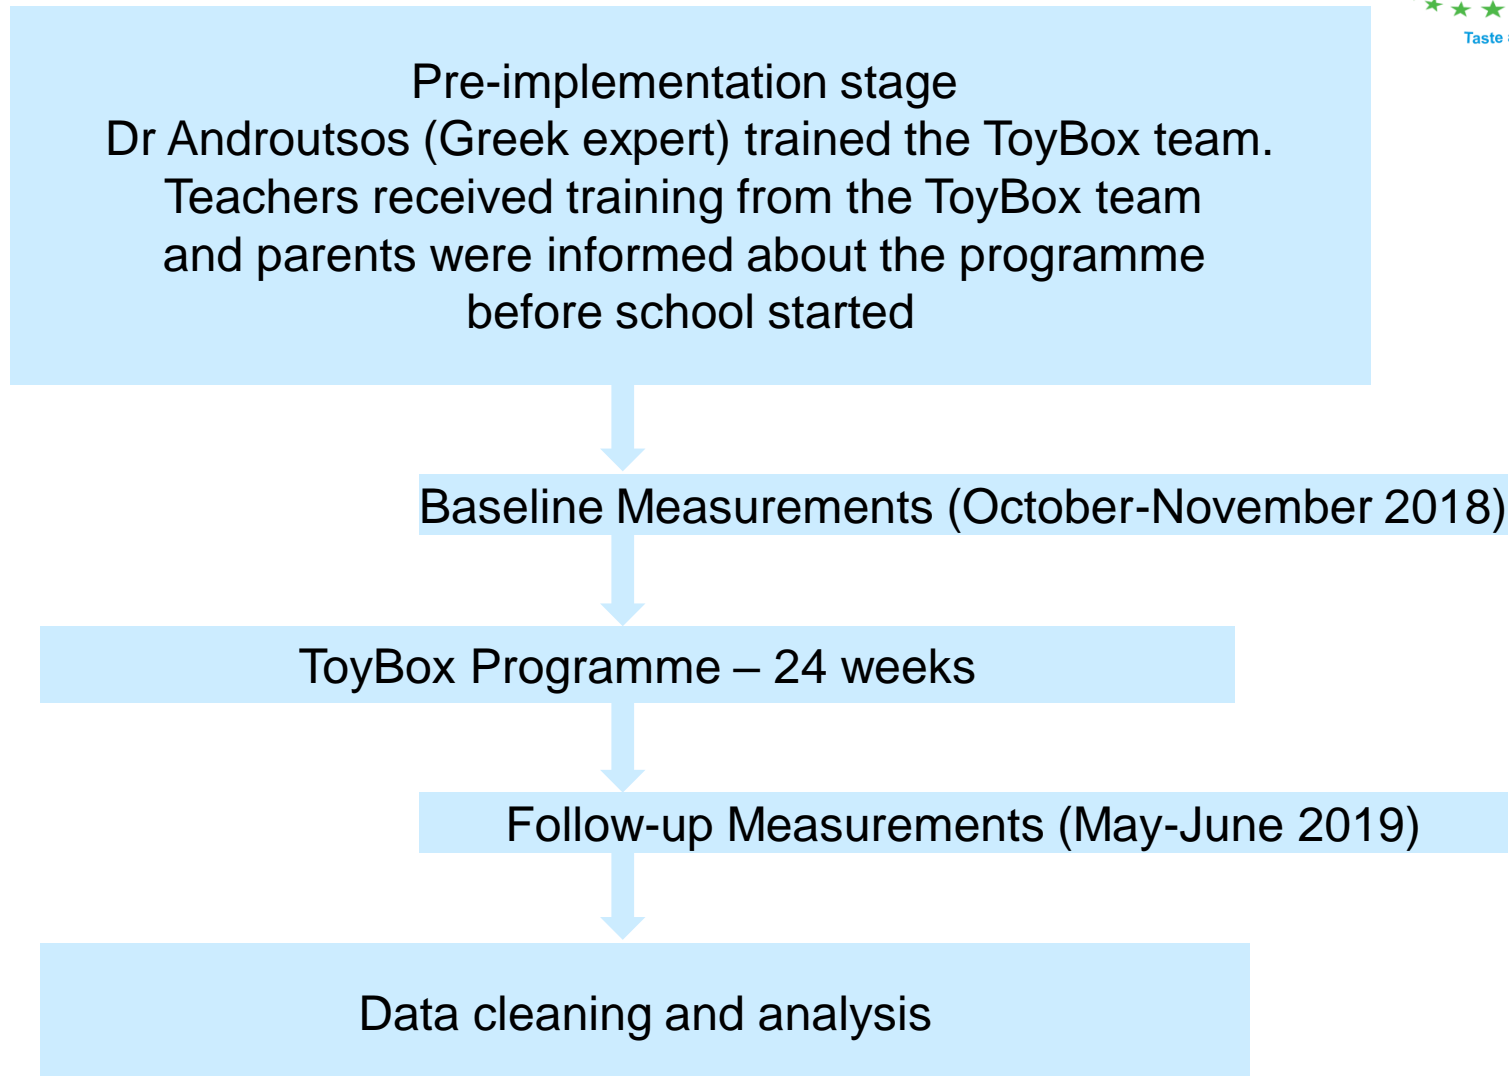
Taste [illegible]

Pre-implementation stage
Dr Androutsos (Greek expert) trained the ToyBox team.
Teachers received training from the ToyBox team and parents were informed about the programme before school started

Baseline Measurements (October-November 2018)

ToyBox Programme – 24 weeks

Follow-up Measurements (May-June 2019)

Data cleaning and analysis